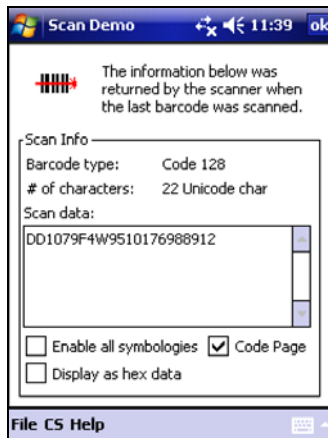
Scan Demo 11:39 ok

The information below was returned by the scanner when the last barcode was scanned.

Scan Info

Barcode type: Code 128

# of characters: 22 Unicode char

Scan data:

DD1079F4W9510176988912

Enable all symbologies

Code Page

Display as hex data

File CS Help